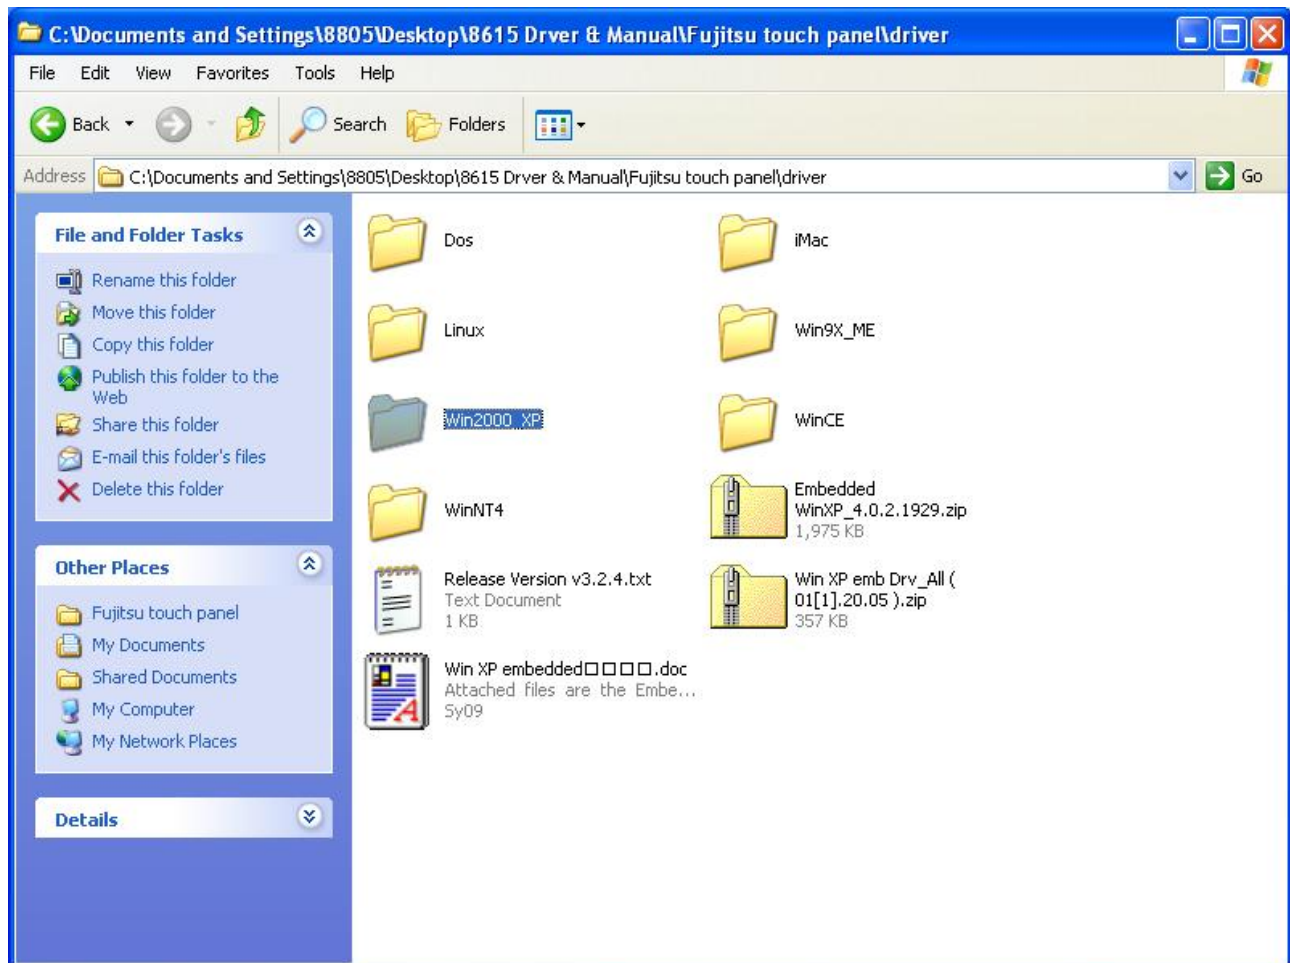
C:\Documents and Settings\8805\Desktop\8615 Drver & Manual\Fujitsu touch panel\driver

File Edit View Favorites Tools Help

Back Search Folders

Address C:\Documents and Settings\8805\Desktop\8615 Drver & Manual\Fujitsu touch panel\driver Go

File and Folder Tasks

Rename this folder
Move this folder
Copy this folder
Publish this folder to the Web
Share this folder
E-mail this folder's files
Delete this folder

Other Places

Fujitsu touch panel
My Documents
Shared Documents
My Computer
My Network Places

Details

Dos
iMac
Linux
Win9X_ME
Win2000_XP
WinCE
WinNT4
Embedded WinXP_4.0.2.1929.zip
1,975 KB
Release Version v3.2.4.txt
Text Document
1 KB
Win XP emb Drv_All ( 01[1].20.05 ).zip
357 KB
Win XP embedded□□□□.doc
Attached files are the Embe...
Sy09